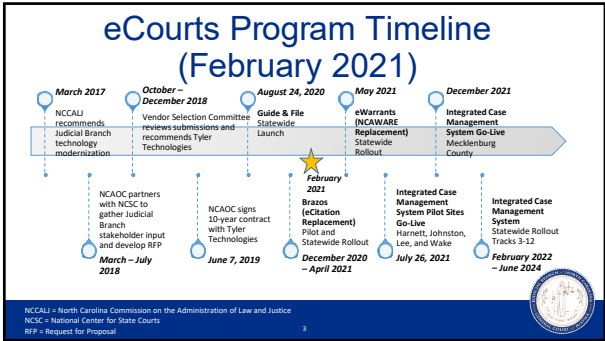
eCourts Program Timeline (February 2021)

March 2017
NCCALJ recommends Judicial Branch technology modernization

October – December 2018
Vendor Selection Committee reviews submissions and recommends Tyler Technologies

August 24, 2020
Guide & File Statewide Launch

May 2021
eWarrants (NCAWARE Replacement) Statewide Rollout

December 2021
Integrated Case Management System Go-Live Mecklenburg County

NCAOC partners with NCSC to gather Judicial Branch stakeholder input and develop RFP
March – July 2018

NCAOC signs 10-year contract with Tyler Technologies
June 7, 2019

February 2021

Brazos (eCitation Replacement) Pilot and Statewide Rollout
December 2020 – April 2021

Integrated Case Management System Pilot Sites Go-Live
Harnett, Johnston, Lee, and Wake
July 26, 2021

Integrated Case Management System Statewide Rollout Tracks 3-12
February 2022 – June 2024

NCCALJ = North Carolina Commission on the Administration of Law and Justice
NCSC = National Center for State Courts
RFP = Request for Proposal

3